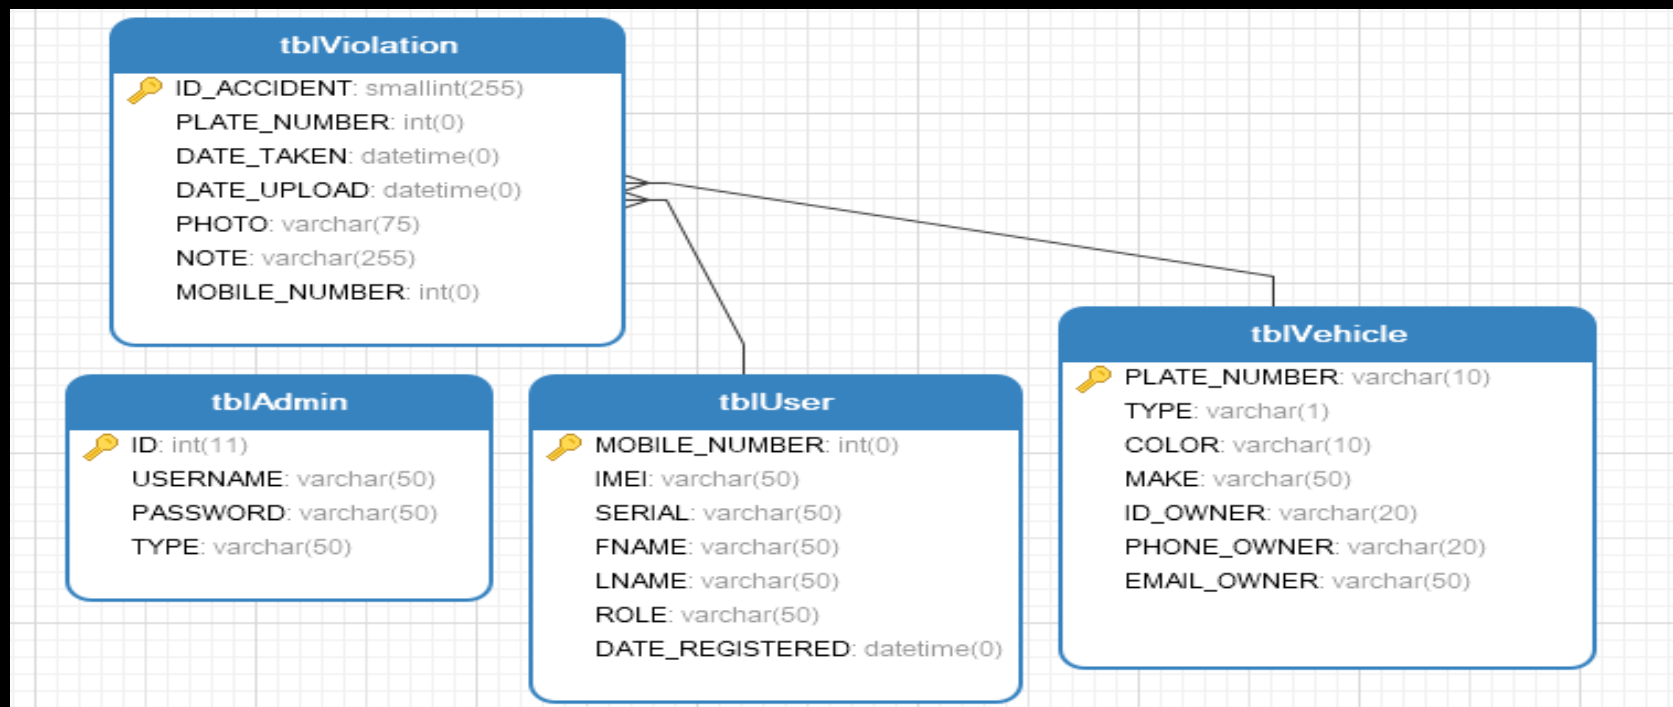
tblViolation
ID_ACCIDENT: smallint(255)
PLATE_NUMBER: int(0)
DATE_TAKEN: datetime(0)
DATE_UPLOAD: datetime(0)
PHOTO: varchar(75)
NOTE: varchar(255)
MOBILE_NUMBER: int(0)

tblAdmin
ID: int(11)
USERNAME: varchar(50)
PASSWORD: varchar(50)
TYPE: varchar(50)

tblUser
MOBILE_NUMBER: int(0)
IMEI: varchar(50)
SERIAL: varchar(50)
FNAME: varchar(50)
LNAME: varchar(50)
ROLE: varchar(50)
DATE_REGISTERED: datetime(0)

tblVehicle
PLATE_NUMBER: varchar(10)
TYPE: varchar(1)
COLOR: varchar(10)
MAKE: varchar(50)
ID_OWNER: varchar(20)
PHONE_OWNER: varchar(20)
EMAIL_OWNER: varchar(50)